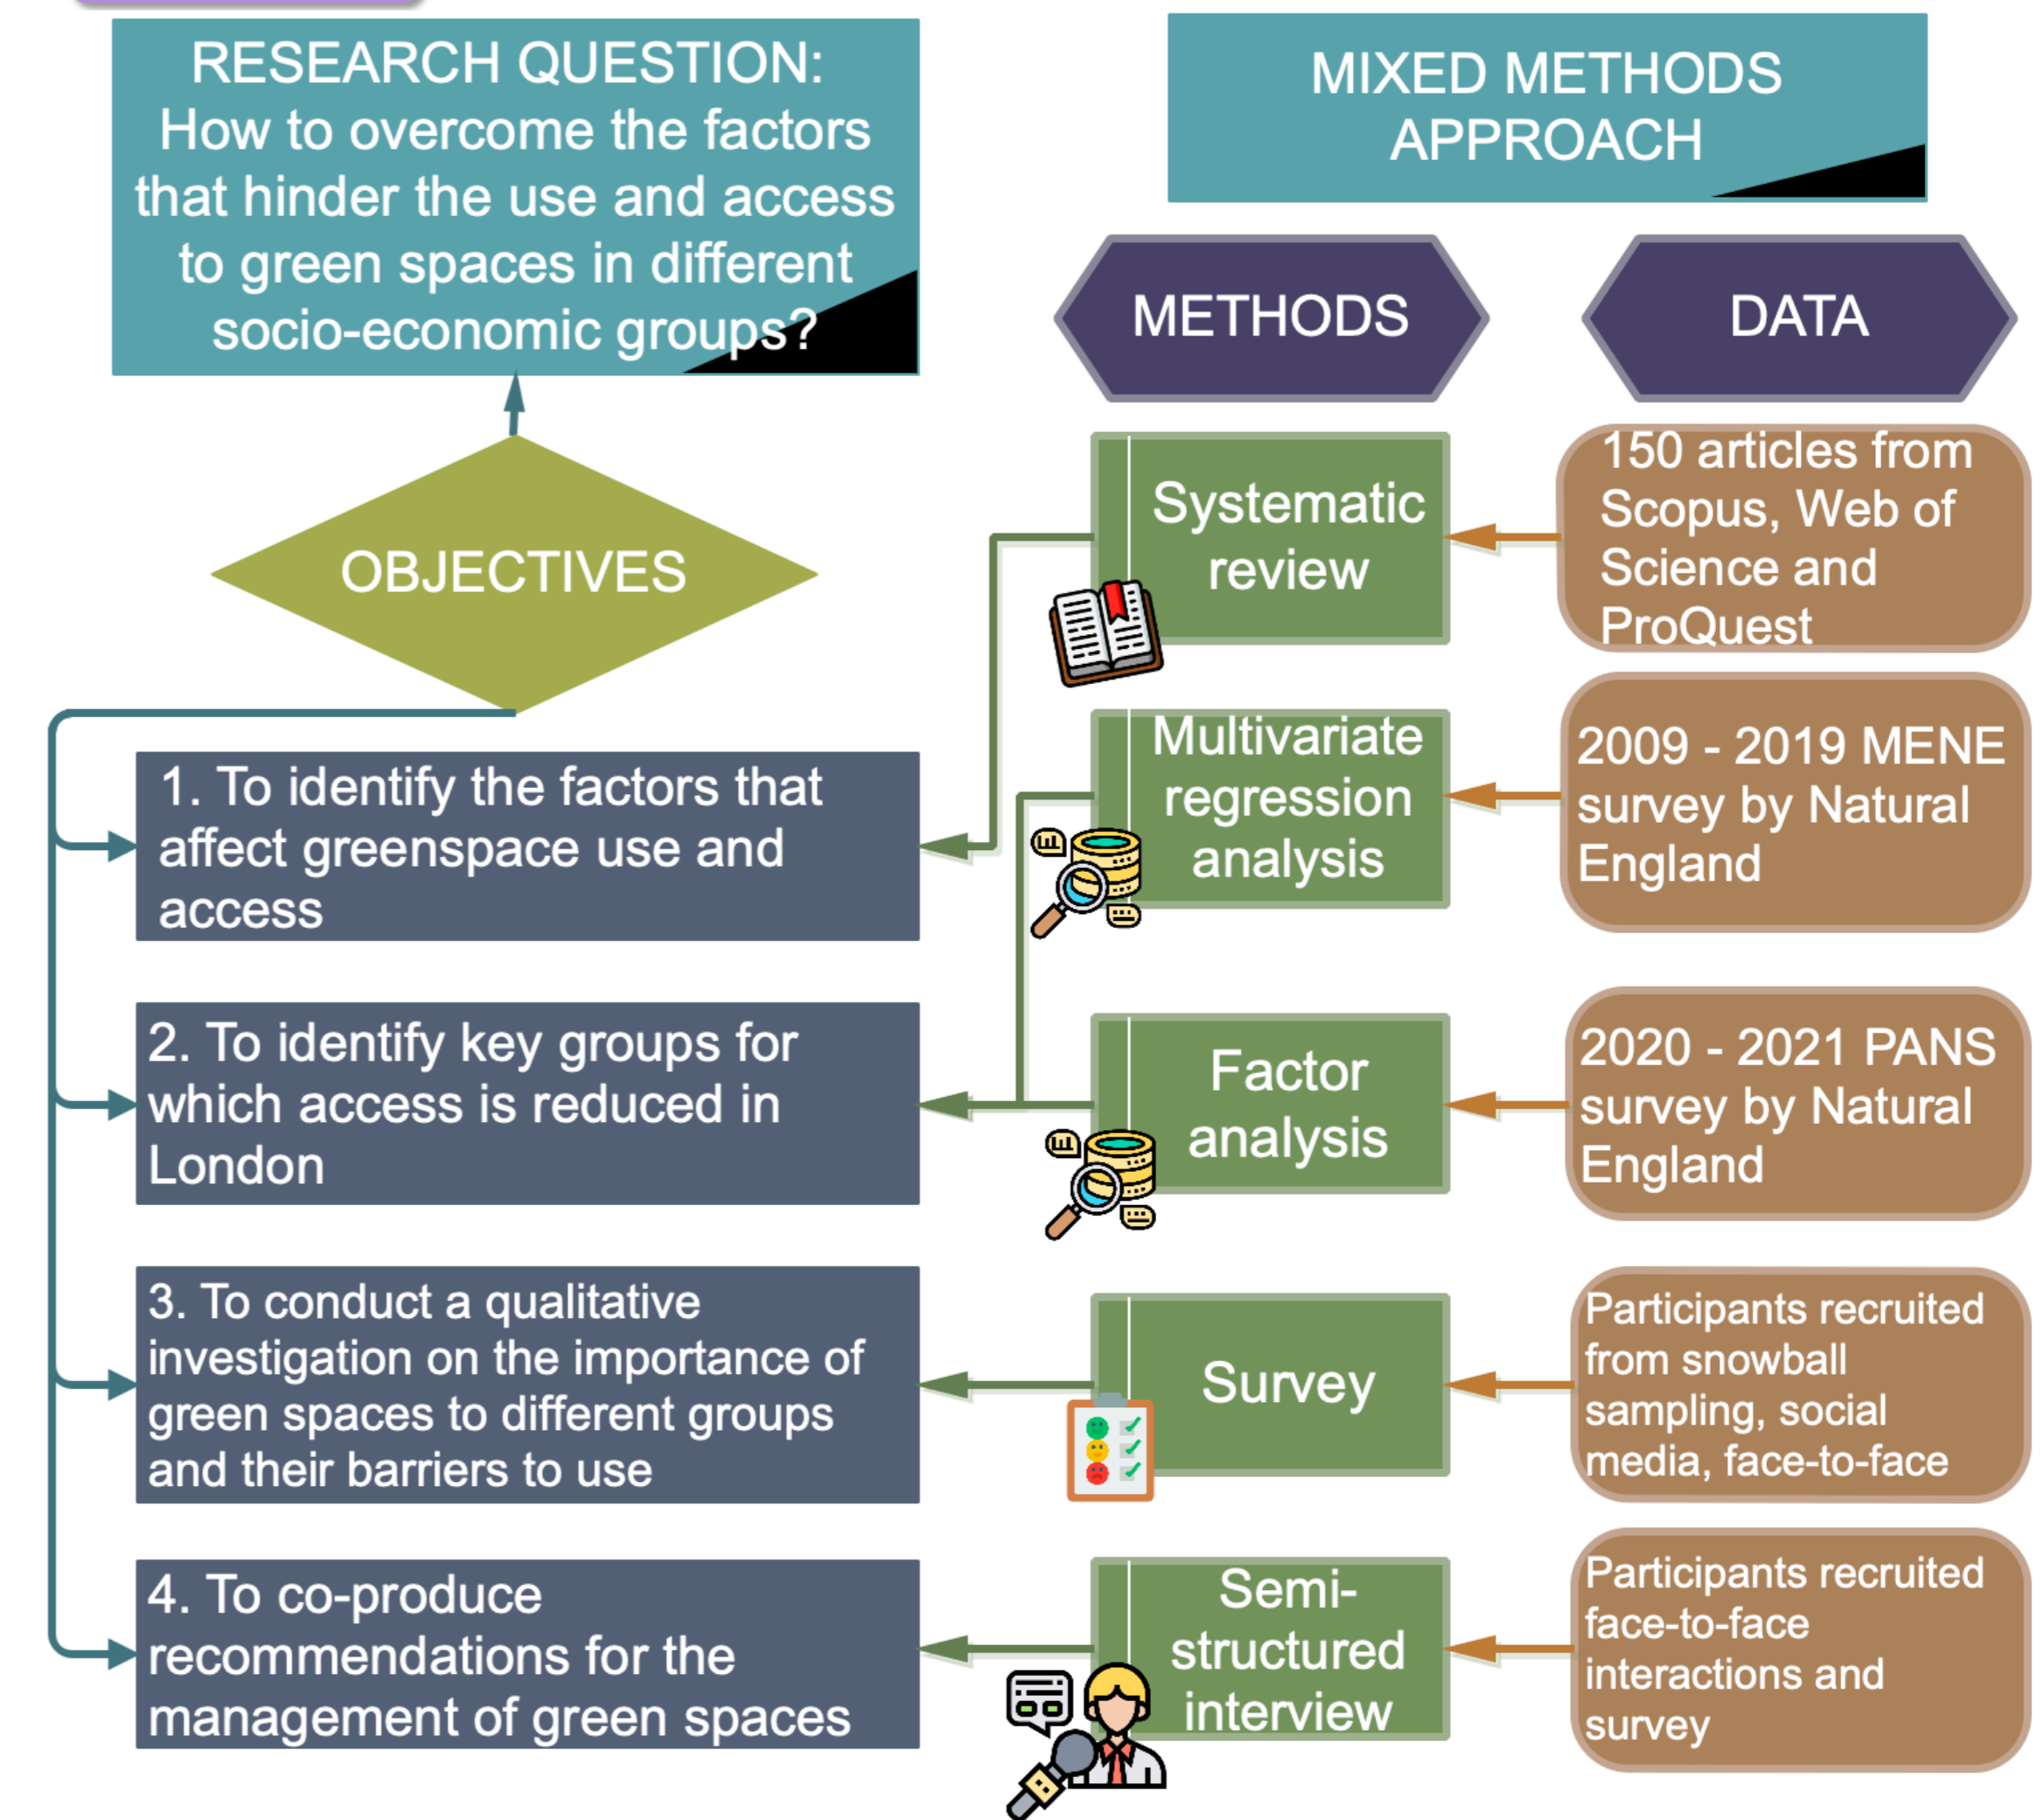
RESEARCH QUESTION: How to overcome the factors that hinder the use and access to green spaces in different socio-economic groups?

MIXED METHODS APPROACH

METHODS

DATA

OBJECTIVES

Systematic review

150 articles from Scopus, Web of Science and ProQuest

Multivariate regression analysis

2009 - 2019 MENE survey by Natural England

1. To identify the factors that affect greenspace use and access

Factor analysis

2020 - 2021 PANS survey by Natural England

2. To identify key groups for which access is reduced in London

3. To conduct a qualitative investigation on the importance of green spaces to different groups and their barriers to use

Survey

Participants recruited from snowball sampling, social media, face-to-face

4. To co-produce recommendations for the management of green spaces

Semi-structured interview

Participants recruited face-to-face interactions and survey